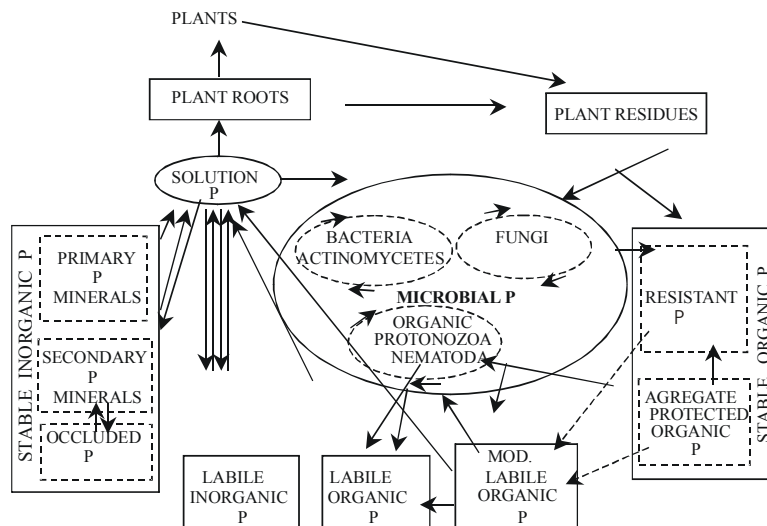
PLANTS

PLANT ROOTS

PLANT RESIDUES

SOLUTION P

BACTERIA ACTINOMYCETES

FUNGI

MICROBIAL P

ORGANIC PROTONOZOA NEMATODA

STABLE INORGANIC P

PRIMARY P MINERALS

SECONDARY P MINERALS

OCCLUDED P

RESISTANT P

AGREGATE PROTECTED ORGANIC P

STABLE ORGANIC

LABILE INORGANIC P

LABILE ORGANIC P

MOD. LABILE ORGANIC P